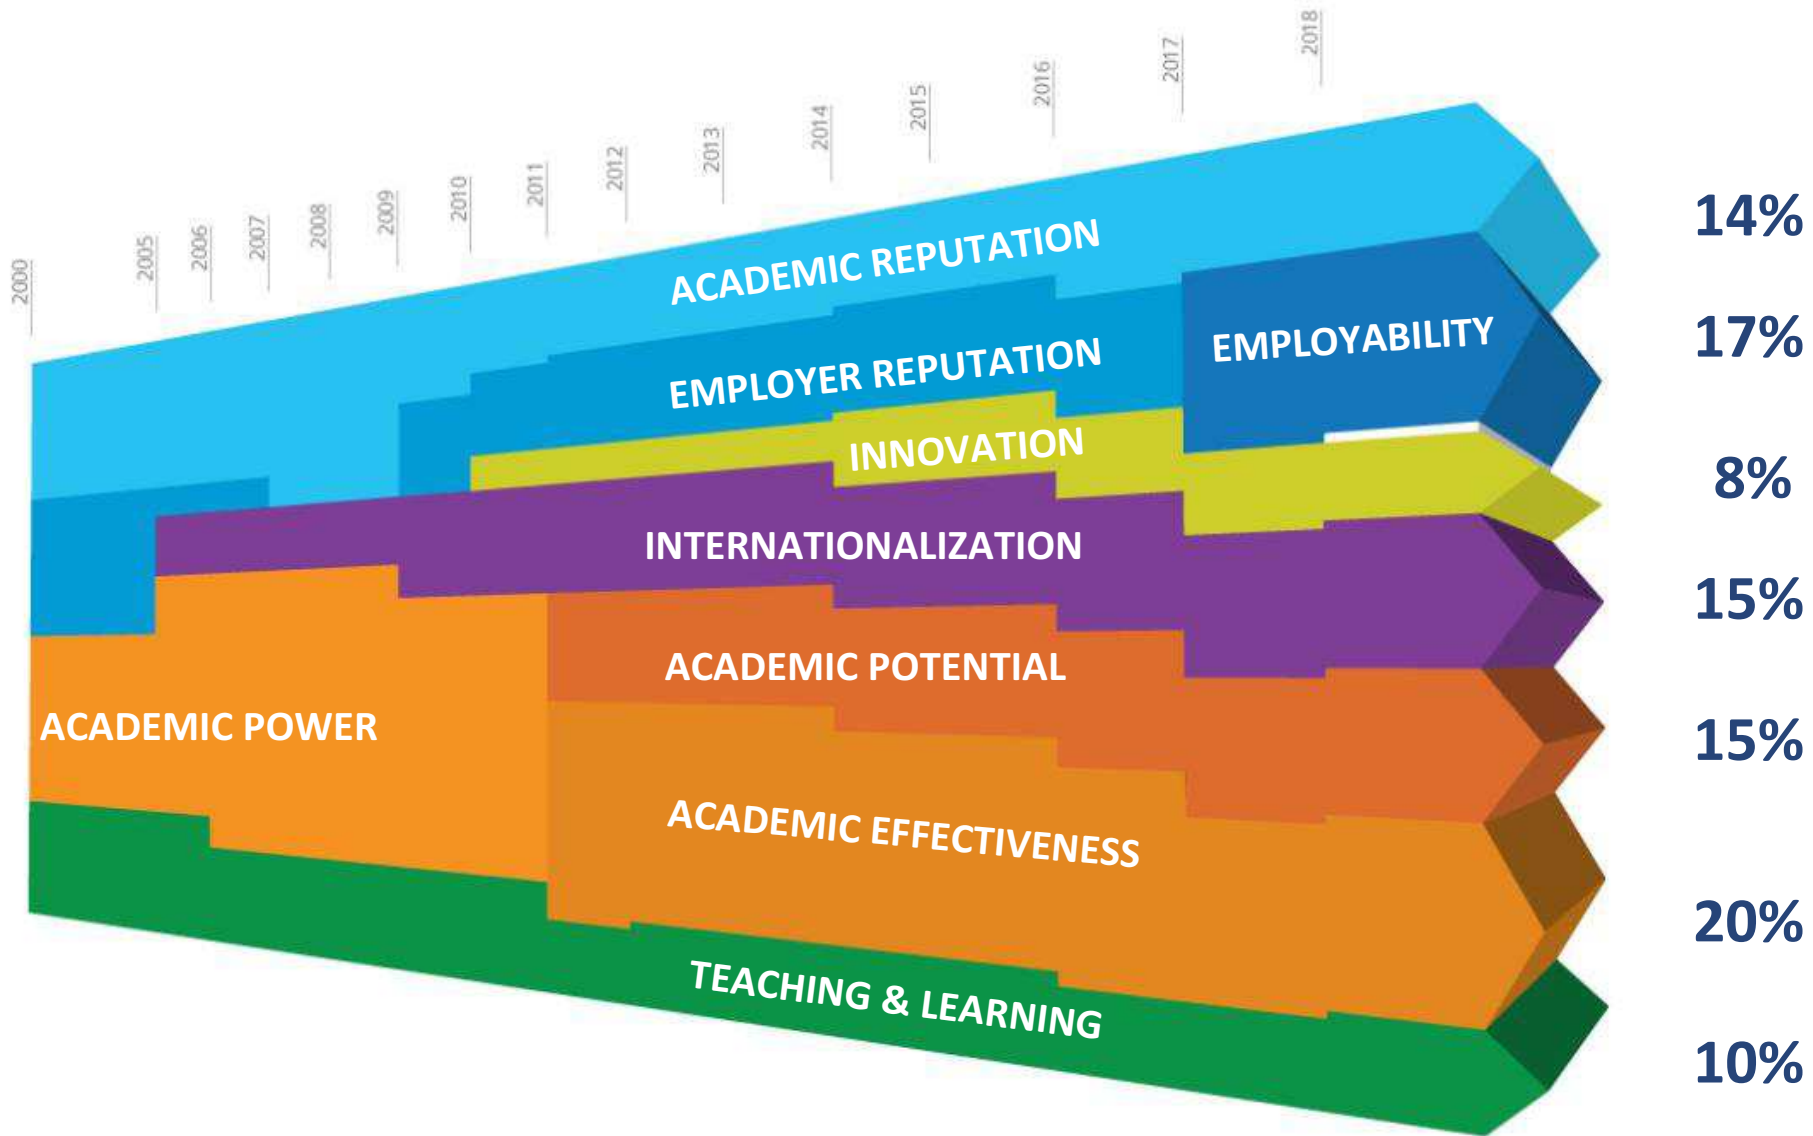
2000
2005
2006
2007
2008
2009
2010
2011
2012
2013
2014
2015
2016
2017
2018

ACADEMIC REPUTATION
EMPLOYER REPUTATION
EMPLOYABILITY
INNOVATION
INTERNATIONALIZATION
ACADEMIC POTENTIAL
ACADEMIC POWER
ACADEMIC EFFECTIVENESS
TEACHING & LEARNING

14%
17%
8%
15%
15%
20%
10%